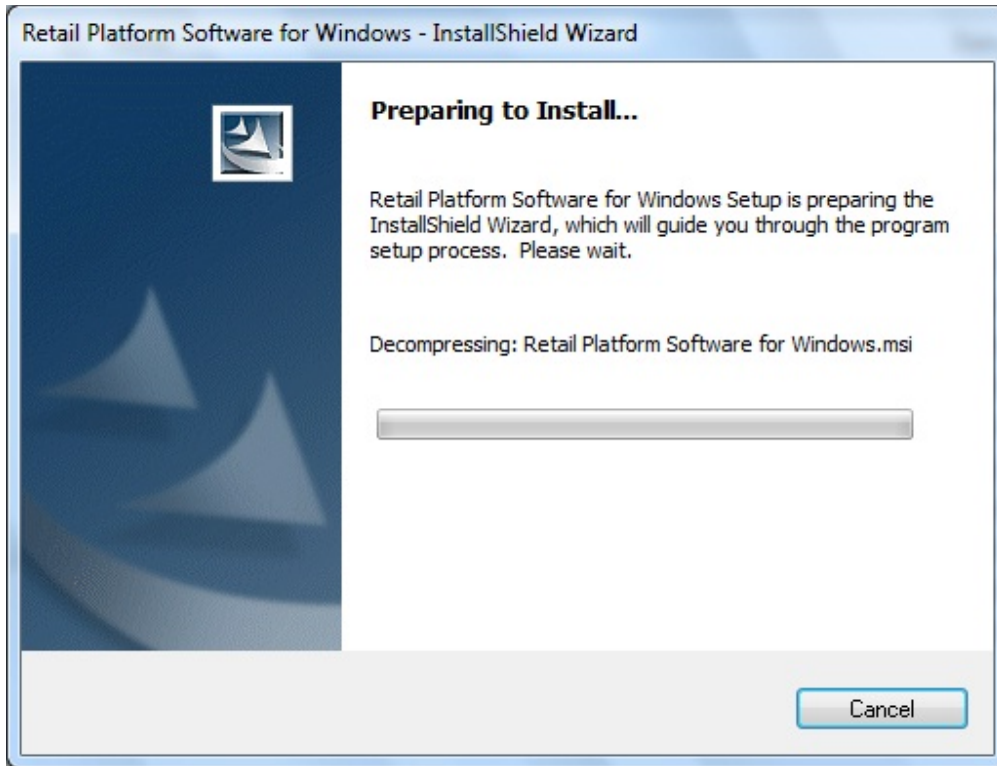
Retail Platform Software for Windows - InstallShield Wizard

Preparing to Install...

Retail Platform Software for Windows Setup is preparing the InstallShield Wizard, which will guide you through the program setup process. Please wait.

Decompressing: Retail Platform Software for Windows.msi

Cancel